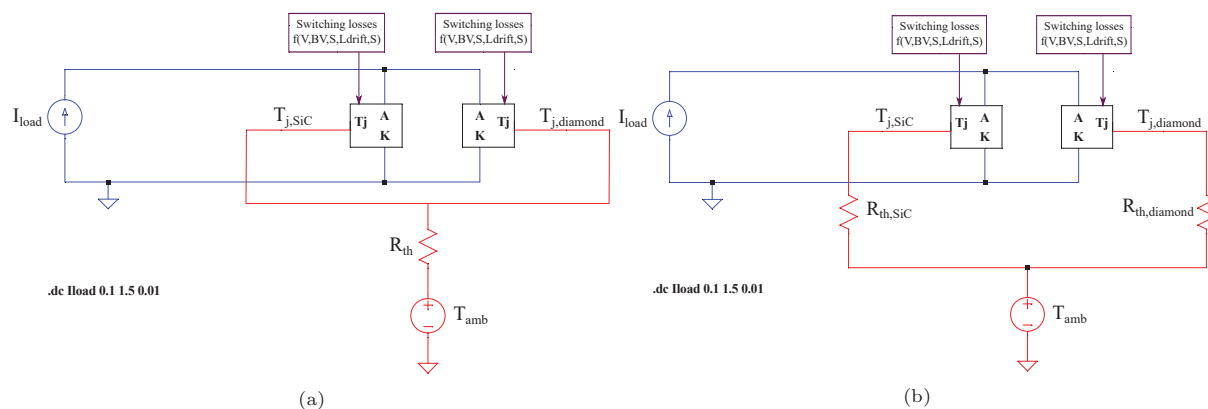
Switching losses
f(V,BV,S,Ldrift,S)

Switching losses
f(V,BV,S,Ldrift,S)

$I_{load}$

$T_{j,SiC}$

Tj A K

A K Tj

$T_{j,diamond}$

$R_{th}$

.dc Iload 0.1 1.5 0.01

$T_{amb}$

(a)

Switching losses
f(V,BV,S,Ldrift,S)

Switching losses
f(V,BV,S,Ldrift,S)

$I_{load}$

$T_{j,SiC}$

Tj A K

A K Tj

$T_{j,diamond}$

$R_{th,SiC}$

$R_{th,diamond}$

.dc Iload 0.1 1.5 0.01

$T_{amb}$

(b)